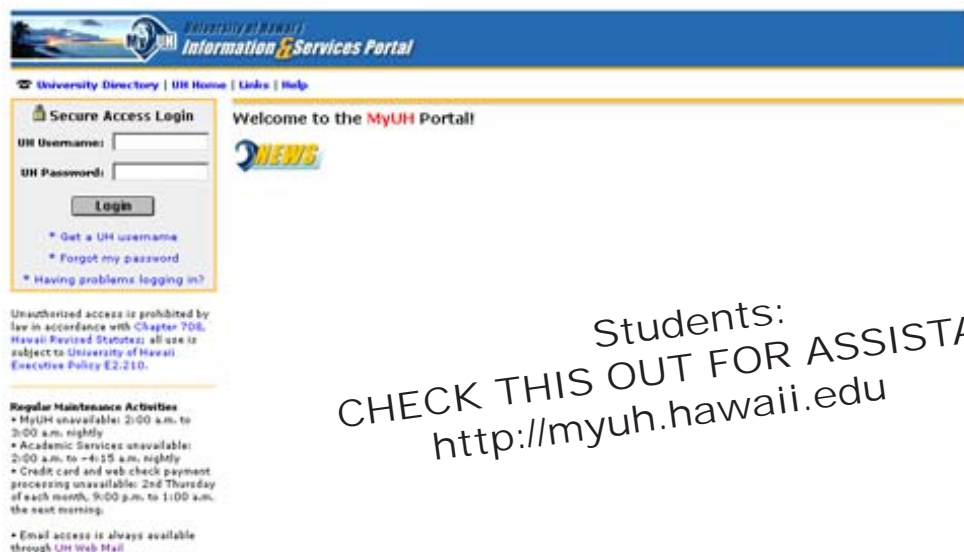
MyUH University of Hawaii Information & Services Portal

University Directory | UH Home | Links | Help

Secure Access Login

UH Username:

UH Password:

Login

* Get a UH username

* Forgot my password

* Having problems logging in?

Unauthorized access is prohibited by law in accordance with Chapter 708, Hawaii Revised Statutes; all use is subject to University of Hawaii Executive Policy E2.210.

Regular Maintenance Activities
• MyUH unavailable: 2:00 a.m. to 3:00 a.m. nightly
• Academic Services unavailable: 2:00 a.m. to ~4:15 a.m. nightly
• Credit card and web check payment processing unavailable: 2nd Thursday of each month, 9:00 p.m. to 1:00 a.m. the next morning.

• Email access is always available through UH Web Mail

Welcome to the MyUH Portal!

NEWS

Students:
CHECK THIS OUT FOR ASSISTA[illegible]
http://myuh.hawaii.edu